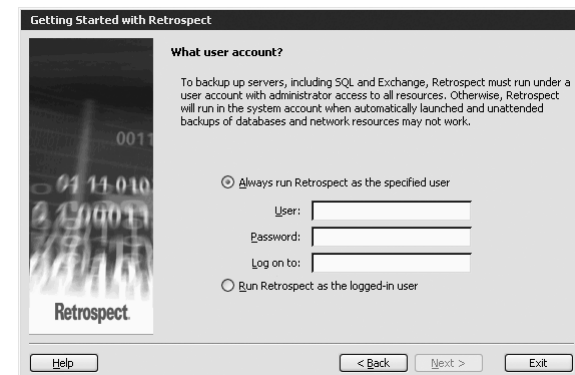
Getting Started with Retrospect

What user account?

To backup up servers, including SQL and Exchange, Retrospect must run under a user account with administrator access to all resources. Otherwise, Retrospect will run in the system account when automatically launched and unattended backups of databases and network resources may not work.

Always run Retrospect as the specified user

User:

Password:

Log on to:

Run Retrospect as the logged-in user

0011
01 11 010
1100011

Retrospect.

Help

< Back

Next >

Exit